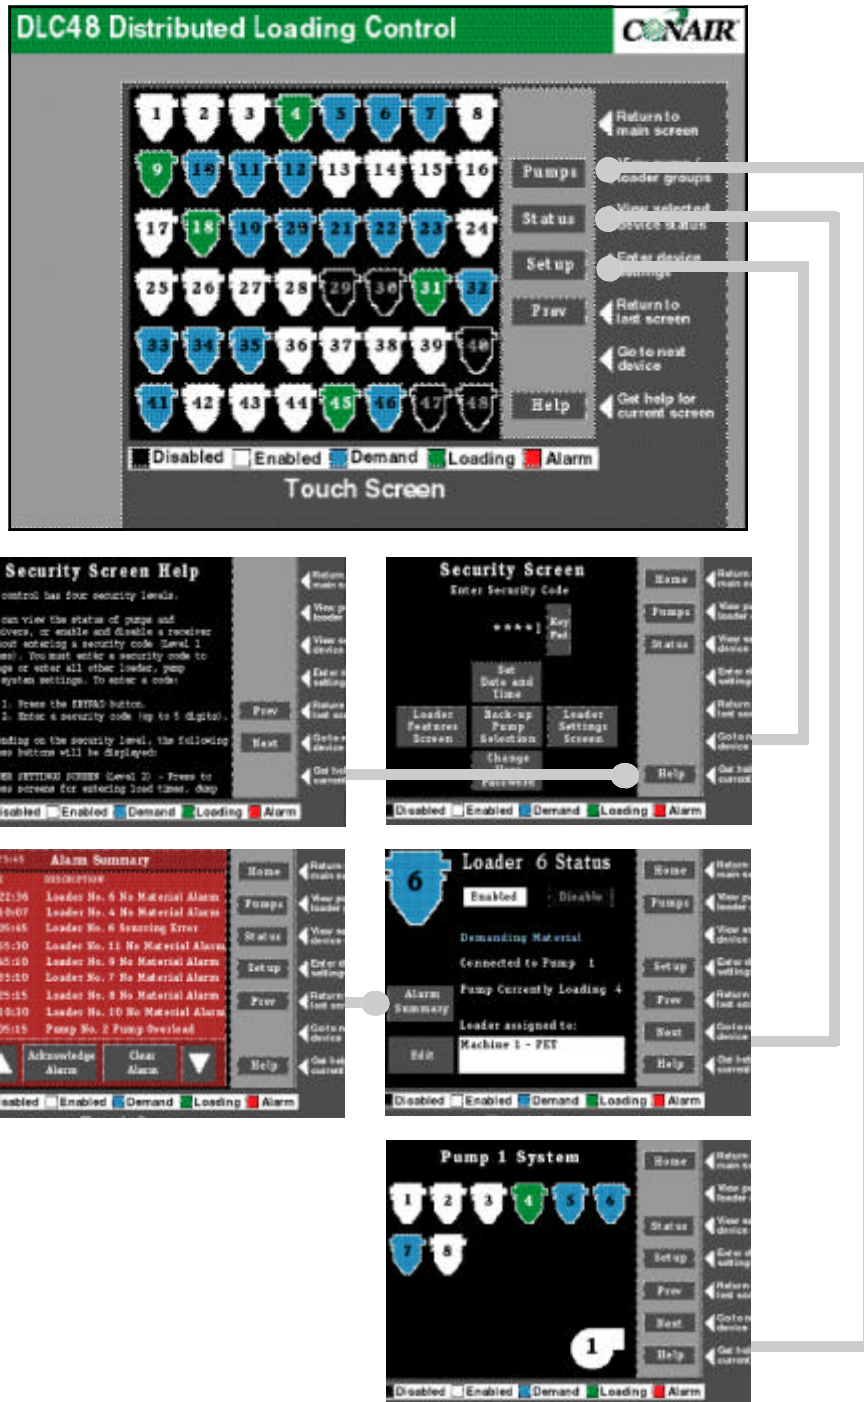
DLC48 Distributed Loading Control

CONAIR

1 2 3 4 5 6 7 8
9 10 11 12 13 14 15 16
17 18 19 20 21 22 23 24
25 26 27 28 29 30 31 32
33 34 35 36 37 38 39 40
41 42 43 44 45 46 47 48

Pumps
Status
Setup
Prev
Help

Return to main screen
View pumps / loader groups
View selected device status
Enter device settings
Return to last screen
Go to next device
Get help for current screen

Disabled Enabled Demand Loading Alarm

Touch Screen

Security Screen Help

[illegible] control has four security levels.

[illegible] can view the status of pumps and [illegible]ceivers, or enable and disable a receiver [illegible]out entering a security code (Level 1 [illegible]). You must enter a security code to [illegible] or enter all other loader, pump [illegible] system settings. To enter a code:

1. Press the KEYPAD button.
2. Enter a security code (up to 5 digits).

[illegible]ding on the security level, the following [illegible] buttons will be displayed:

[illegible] SETTINGS SCREEN (Level 2) - Press to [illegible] screens for entering load times, dump

Prev
Next

Disabled Enabled Demand Loading Alarm

Security Screen
Enter Security Code
****1
Key Pad
Set Date and Time
Loader Features Screen
Back-up Pump Selection
Loader Settings Screen
Change User Password
Home
Pumps
Status
Help

Disabled Enabled Demand Loading Alarm

Alarm Summary
DESCRIPTION
22:36 Loader No. 6 No Material Alarm
10:07 Loader No. 4 No Material Alarm
06:46 Loader No. 6 Sensing Error
05:30 Loader No. 11 No Material Alarm
05:10 Loader No. 9 No Material Alarm
05:10 Loader No. 7 No Material Alarm
25:15 Loader No. 8 No Material Alarm
10:30 Loader No. 10 No Material Alarm
05:15 Pump No. 2 Pump Overload
Acknowledge Alarm
Clear Alarm
Home
Pumps
Status
Setup
Prev
Help

Disabled Enabled Demand Loading Alarm

6
Loader 6 Status
Enabled
Disable
Demanding Material
Connected to Pump 1
Pump Currently Loading 4
Alarm Summary
Loader assigned to:
Edit
Machine 1 - PET
Home
Pumps
Setup
Prev
Next
Help

Disabled Enabled Demand Loading Alarm

Pump 1 System
1 2 3 4 5 6
7 8
1
Home
Status
Setup
Prev
Next
Help

Disabled Enabled Demand Loading Alarm